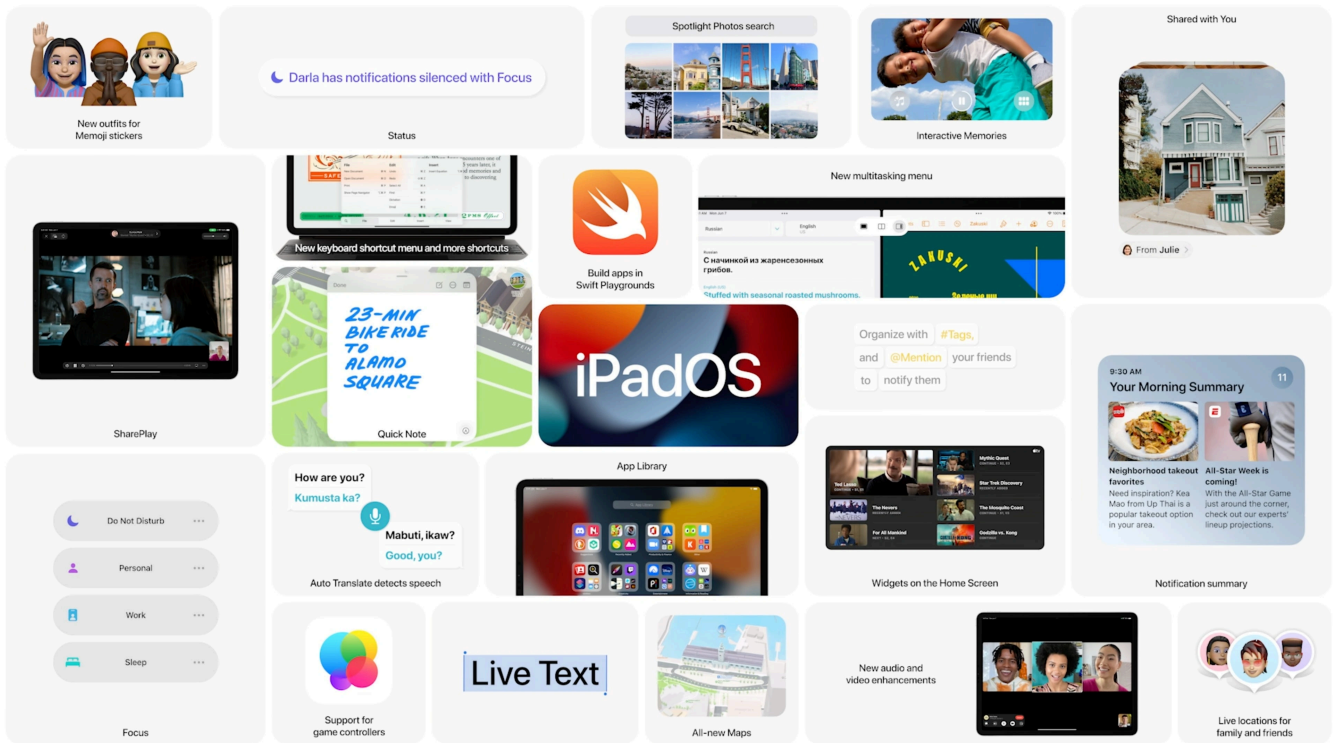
New outfits for Memoji stickers

Darla has notifications silenced with Focus

Status

Spotlight Photos search

Interactive Memories

Shared with You

From Julie

New keyboard shortcut menu and more shortcuts

Build apps in Swift Playgrounds

New multitasking menu

Russian

English

С начинкой из жаренсезонных грибов.

Stuffed with seasonal roasted mushrooms.

ZAKUSKI

SharePlay

23-MIN BIKE RIDE TO ALAMO SQUARE

Done

Quick Note

iPadOS

Organize with #Tags, and @Mention your friends to notify them

9:30 AM

Your Morning Summary

11

Neighborhood takeout favorites

Need inspiration? Kea Mao from Up Thai is a popular takeout option in your area.

All-Star Week is coming!

With the All-Star Game just around the corner, check out our experts' lineup projections.

Notification summary

Do Not Disturb

Personal

Work

Sleep

Focus

How are you?

Kumusta ka?

Mabuti, ikaw?

Good, you?

Auto Translate detects speech

App Library

Ted Lasso

Mythic Quest

Star Trek Discovery

The Nevers

The Mosquito Coast

For All Mankind

Godzilla vs. Kong

Widgets on the Home Screen

Support for game controllers

Live Text

All-new Maps

New audio and video enhancements

Live locations for family and friends